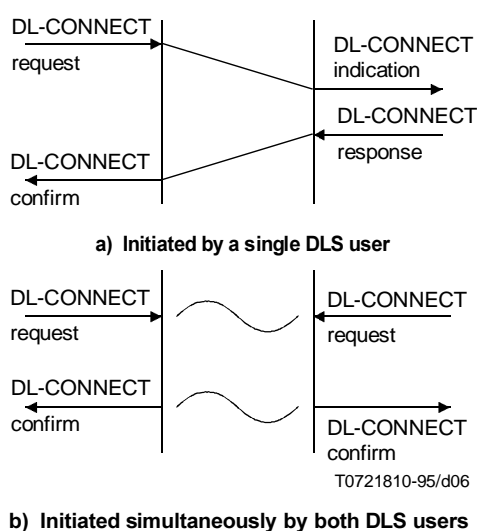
DL-CONNECT
request

DL-CONNECT
indication

DL-CONNECT
response

DL-CONNECT
confirm

a) Initiated by a single DLS user

DL-CONNECT
request

DL-CONNECT
request

DL-CONNECT
confirm

DL-CONNECT
confirm

T0721810-95/d06

b) Initiated simultaneously by both DLS users